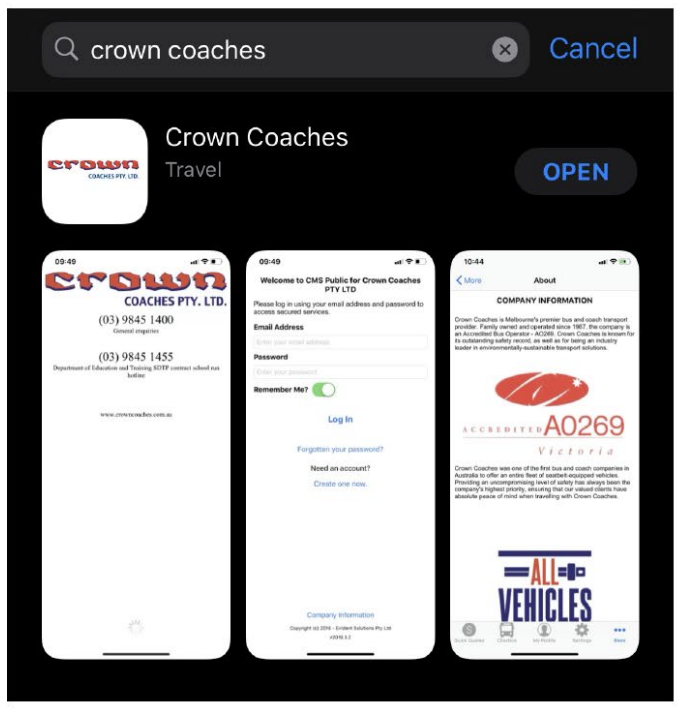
crown coaches

Cancel

crown
COACHES PTY. LTD.

Crown Coaches

Travel

OPEN

09:49

crown
COACHES PTY. LTD.

(03) 9845 1400
General enquiries

(03) 9845 1455
Department of Education and Training SDTP contract school run hotline

www.crowncoaches.com.au

09:49

Welcome to CMS Public for Crown Coaches PTY LTD

Please log in using your email address and password to access secured services.

Email Address

Enter your email address

Password

Enter your password

Remember Me?

Log In

Forgotten your password?

Need an account?

Create one now.

Company Information

Copyright (c) 2016 - Evident Solutions Pty Ltd

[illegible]

10:44

More

About

COMPANY INFORMATION

Crown Coaches is Melbourne's premier bus and coach transport provider. Family owned and operated since 1967, the company is an Accredited Bus Operator - AO269. Crown Coaches is known for its outstanding safety record, as well as for being an industry leader in environmentally-sustainable transport solutions.

ACCREDITED A0269
Victoria

Crown Coaches was one of the first bus and coach companies in Australia to offer an entire fleet of seatbelt-equipped vehicles. Providing an uncompromising level of safety has always been the company's highest priority, ensuring that our valued clients have absolute peace of mind when travelling with Crown Coaches.

ALL
VEHICLES

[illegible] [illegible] My Profile Settings More